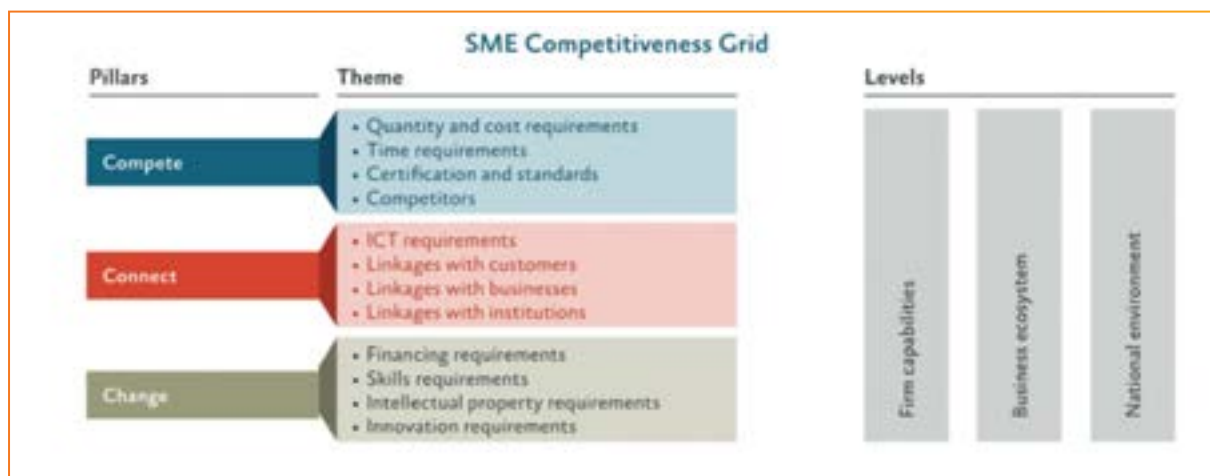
SME Competitiveness Grid

Pillars

Theme

Levels

Compete

- Quantity and cost requirements
- Time requirements
- Certification and standards
- Competitors

Connect

- ICT requirements
- Linkages with customers
- Linkages with businesses
- Linkages with institutions

Change

- Financing requirements
- Skills requirements
- Intellectual property requirements
- Innovation requirements

Firm capabilities

Business ecosystem

National environment